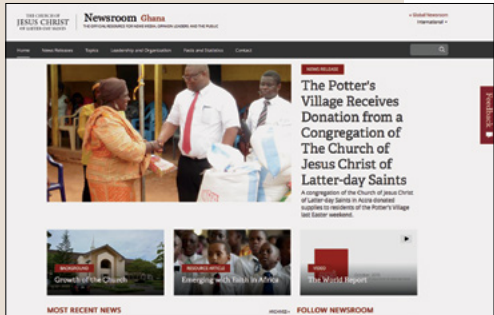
THE CHURCH OF JESUS CHRIST OF LATTER-DAY SAINTS

Newsroom Ghana

THE OFFICIAL RESOURCE FOR NEWS MEDIA, OPINION LEADERS, AND THE PUBLIC

« Global Newsroom

International ▾

Home News Releases Topics Leadership and Organization Facts and Statistics Contact

NEWS RELEASE

The Potter's Village Receives Donation from a Congregation of The Church of Jesus Christ of Latter-day Saints

A congregation of the Church of Jesus Christ of Latter-day Saints in Accra donated supplies to residents of the Potter's Village last Easter weekend.

Feedback

BACKGROUND

Growth of the Church

RESOURCE ARTICLE

Emerging with Faith in Africa

VIDEO

The World Report

MOST RECENT NEWS

MORE ›

FOLLOW NEWSROOM